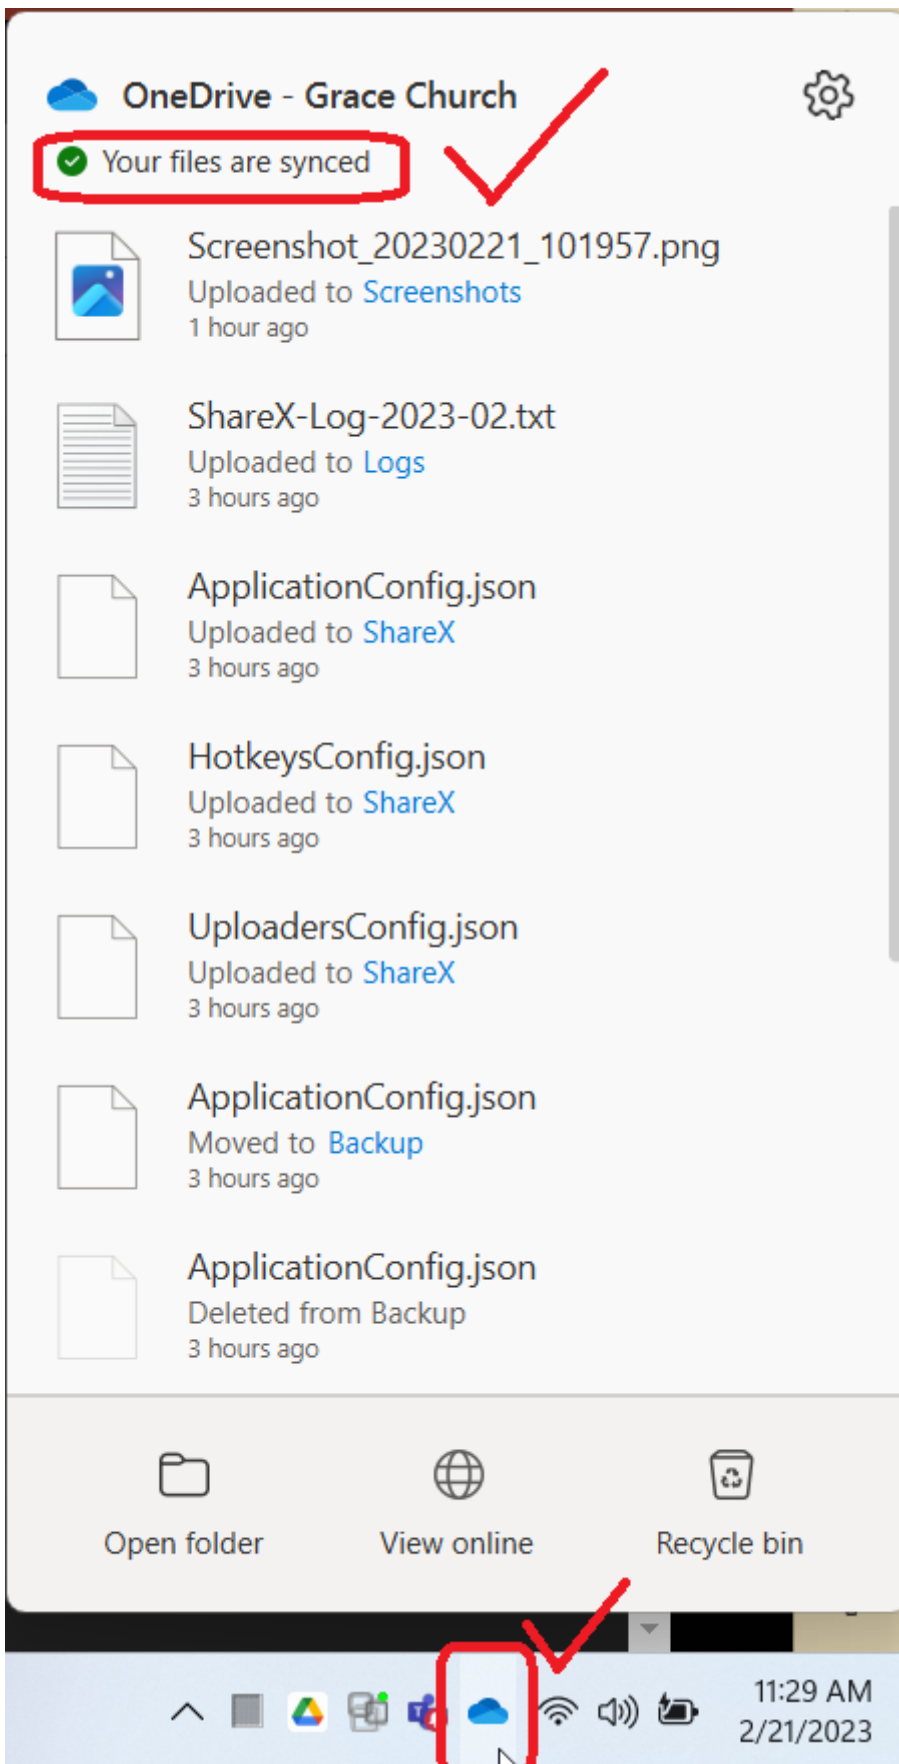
OneDrive - Grace Church

Your files are synced

Screenshot_20230221_101957.png
Uploaded to Screenshots
1 hour ago

ShareX-Log-2023-02.txt
Uploaded to Logs
3 hours ago

ApplicationConfig.json
Uploaded to ShareX
3 hours ago

HotkeysConfig.json
Uploaded to ShareX
3 hours ago

UploadersConfig.json
Uploaded to ShareX
3 hours ago

ApplicationConfig.json
Moved to Backup
3 hours ago

ApplicationConfig.json
Deleted from Backup
3 hours ago

Open folder

View online

Recycle bin

11:29 AM
2/21/2023